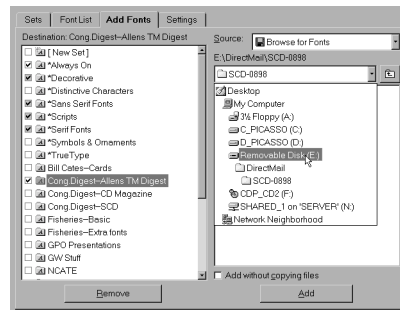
Sets | Font List | Add Fonts | Settings

Destination: Cong.Digest–Allens TM Digest

[ New Set ]
*Always On
*Decorative
*Distinctive Characters
*Sans Serif Fonts
*Scripts
*Serif Fonts
*Symbols & Ornaments
*TrueType
Bill Cates–Cards
Cong.Digest–Allens TM Digest
Cong.Digest–CD Magazine
Cong.Digest–SCD
Fisheries–Basic
Fisheries–Extra fonts
GPO Presentations
GW Stuff
NCATE

Remove

Source: Browse for Fonts

E:\DirectMail\SCD-0898

SCD-0898

Desktop
My Computer
3½ Floppy (A:)
C_PICASSO (C:)
D_PICASSO (D:)
Removable Disk (E:)
DirectMail
SCD-0898
CDP_CD2 (F:)
SHARED_1 on 'SERVER' (N:)
Network Neighborhood

Add without copying files

Add